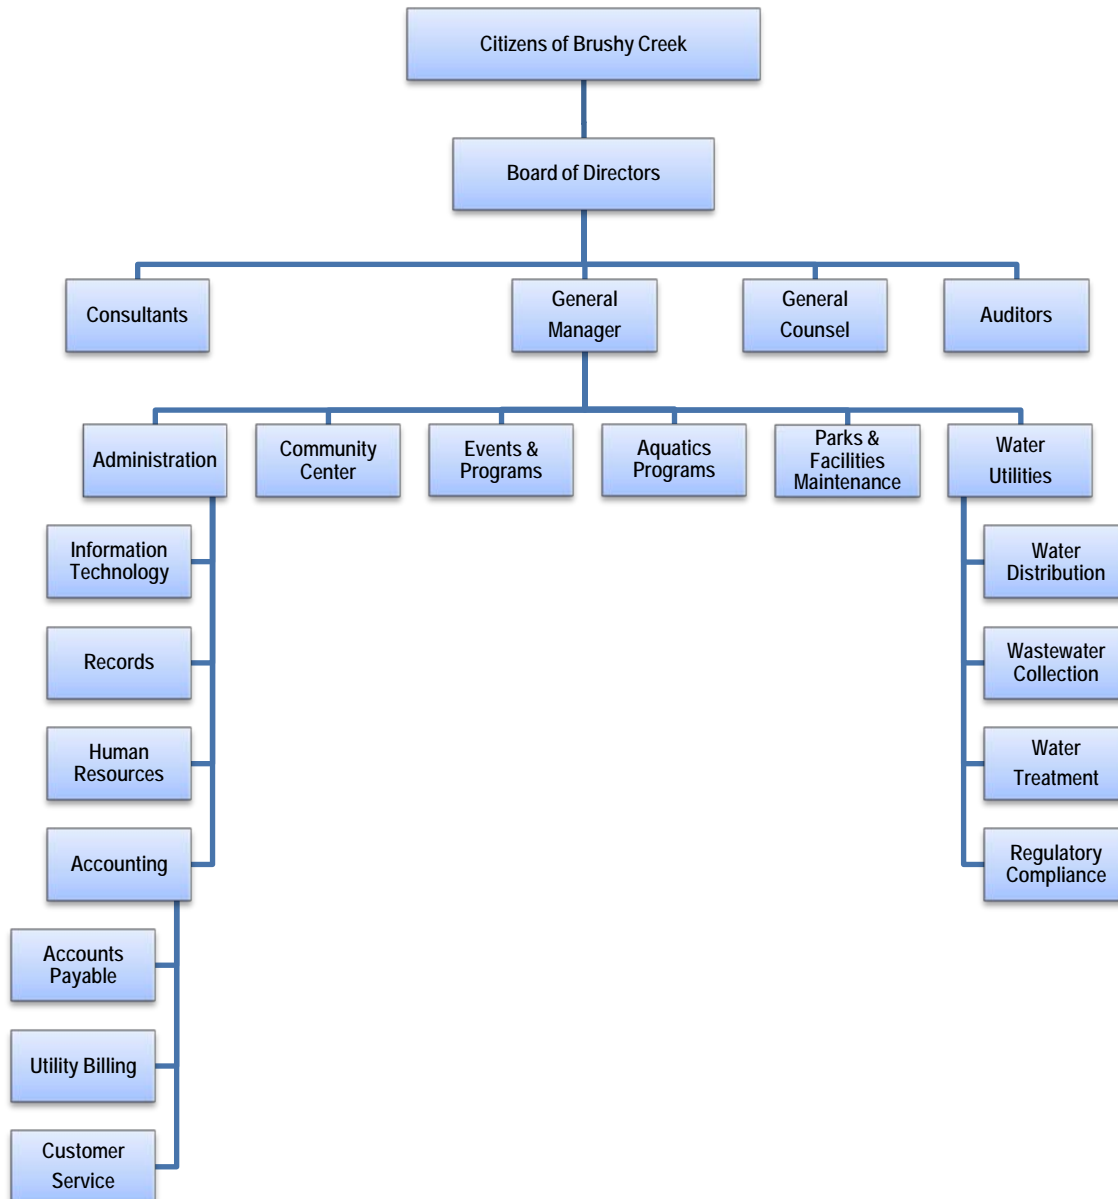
Citizens of Brushy Creek

Board of Directors

Consultants

General Manager

General Counsel

Auditors

Administration

Community Center

Events & Programs

Aquatics Programs

Parks & Facilities Maintenance

Water Utilities

Information Technology

Records

Human Resources

Accounting

Accounts Payable

Utility Billing

Customer Service

Water Distribution

Wastewater Collection

Water Treatment

Regulatory Compliance